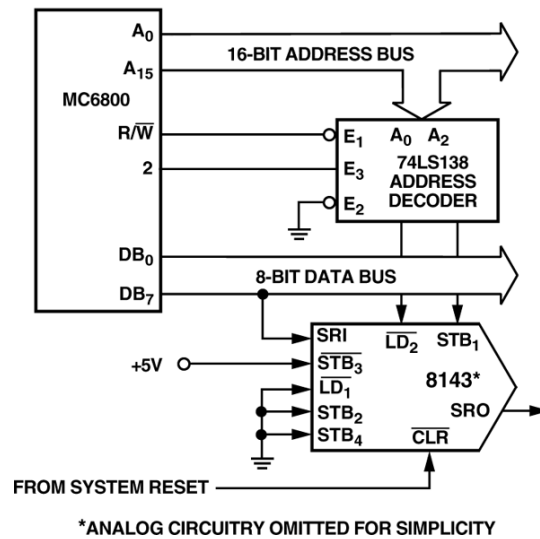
$A_0$
$A_{15}$
16-BIT ADDRESS BUS
MC6800
$R/\overline{W}$
2
$E_1$
$A_0$ $A_2$
$E_3$
74LS138
ADDRESS
DECODER
$E_2$
$DB_0$
$DB_7$
8-BIT DATA BUS
SRI
$\overline{LD_2}$
$STB_1$
+5V
$\overline{STB_3}$
$\overline{LD_1}$
8143*
$STB_2$
SRO
$STB_4$
$\overline{CLR}$
FROM SYSTEM RESET
*ANALOG CIRCUITRY OMITTED FOR SIMPLICITY